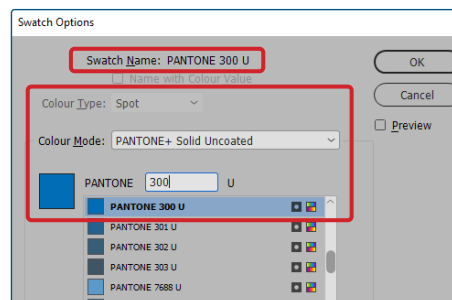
Swatch Options

Swatch Name: PANTONE 300 U

Name with Colour Value

Colour Type: Spot

Colour Mode: PANTONE+ Solid Uncoated

PANTONE 300 U

PANTONE 300 U
PANTONE 301 U
PANTONE 302 U
PANTONE 303 U
PANTONE 7688 U

OK

Cancel

Preview